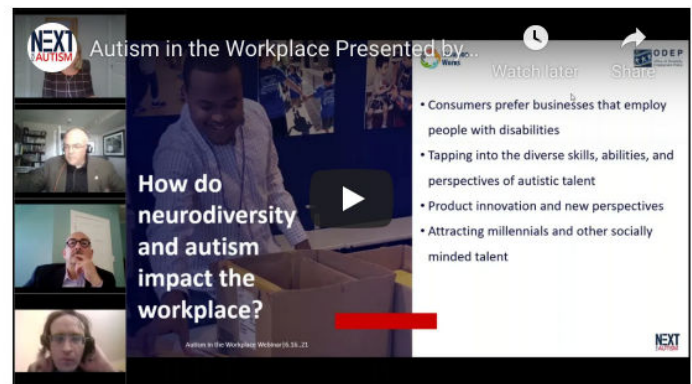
NEXT for AUTISM

Autism in the Workplace Presented by...

Watch later

Share

Works

ODEP

How do neurodiversity and autism impact the workplace?

Autism in the Workplace Webinar 6.16.21

• Consumers prefer businesses that employ people with disabilities

• Tapping into the diverse skills, abilities, and perspectives of autistic talent

• Product innovation and new perspectives

• Attracting millennials and other socially minded talent

NEXT for AUTISM